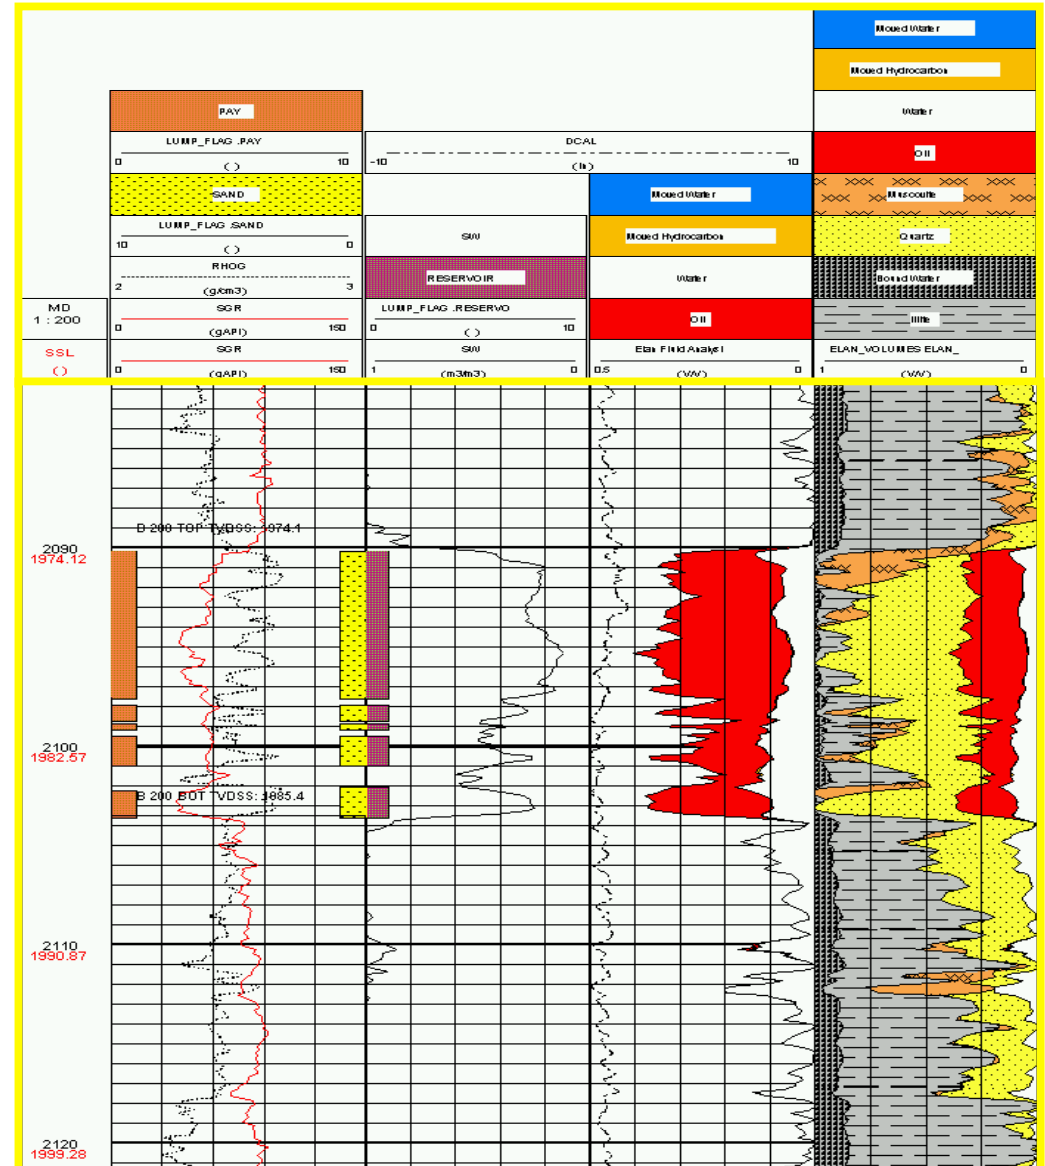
Moved Water
Moved Hydrocarbon
Water
Oil
Muscovite
Quartz
Bound Water
Illite
ELAN_VOLUMES ELAN_
1 (V/V) 0

PAY
LUMP_FLAG .PAY
0 ( ) 10
SAND
LUMP_FLAG .SAND
10 ( ) 0
RHOG
2 (g/cm3) 3
SGR
0 (gAPI) 150
SGR
0 (gAPI) 150

DCAL
-10 (in) 10
SW
RESERVOIR
LUMP_FLAG .RESERVO
0 ( ) 10
SW
1 (m3/m3) 0

Moved Water
Moved Hydrocarbon
Water
Oil
Elan Fluid Analysi
0.5 (V/V) 0

MD
1 : 200
SSL
( )

B 200 TOP TVDSS: 1974.1
2090
1974.12
2100
1982.57
B 200 BOT TVDSS: 1985.4
2110
1990.87
2120
1999.28